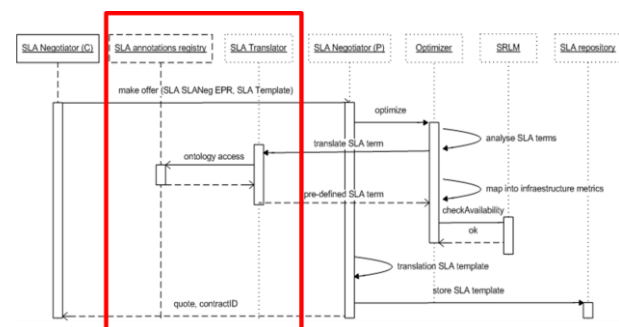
SLA Negotiator (C)
SLA annotations registry
SLA Translator
SLA Negotiator (P)
Optimizer
SRLM
SLA repository

make offer (SLA SLANeg EPR, SLA Template)
optimize
analyse SLA terms
translate SLA term
ontology access
map into infraestructure metrics
pre-defined SLA term
checkAvailability
ok
translation SLA template
store SLA template
quote, contractID